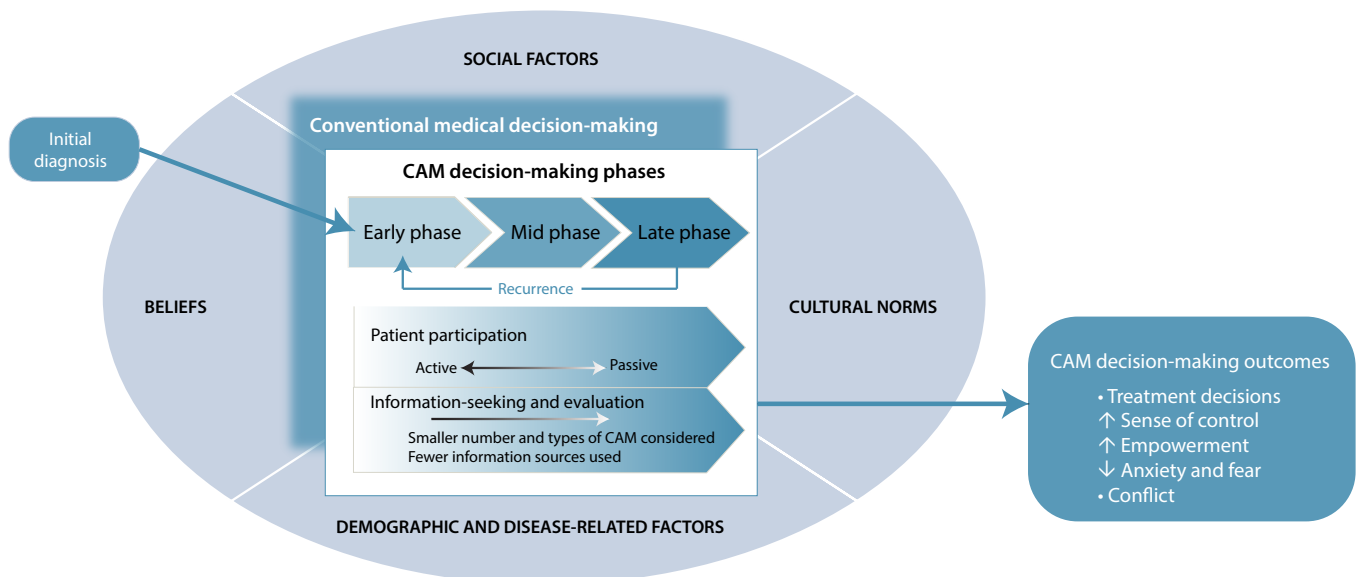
SOCIAL FACTORS

Initial diagnosis

Conventional medical decision-making

CAM decision-making phases

Early phase

Mid phase

Late phase

Recurrence

BELIEFS

CULTURAL NORMS

Patient participation

Active

Passive

Information-seeking and evaluation

Smaller number and types of CAM considered
Fewer information sources used

CAM decision-making outcomes

• Treatment decisions
↑ Sense of control
↑ Empowerment
↓ Anxiety and fear
• Conflict

DEMOGRAPHIC AND DISEASE-RELATED FACTORS